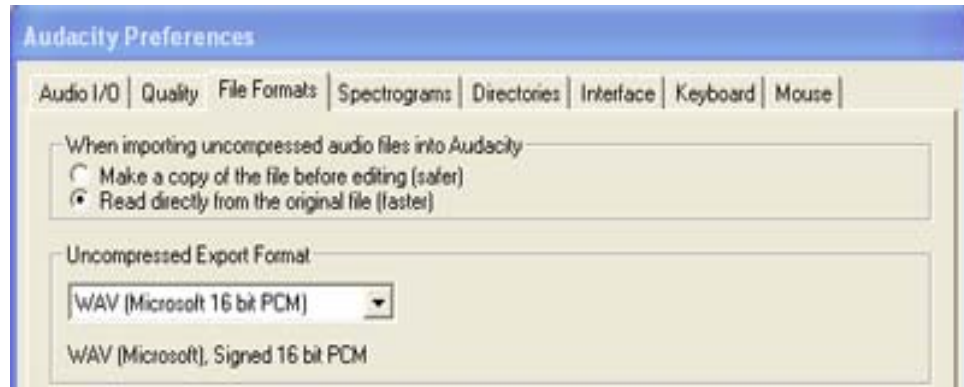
Audacity Preferences

Audio I/O | Quality | File Formats | Spectrograms | Directories | Interface | Keyboard | Mouse

When importing uncompressed audio files into Audacity

Make a copy of the file before editing (safer)

Read directly from the original file (faster)

Uncompressed Export Format

WAV (Microsoft 16 bit PCM)

WAV (Microsoft), Signed 16 bit PCM